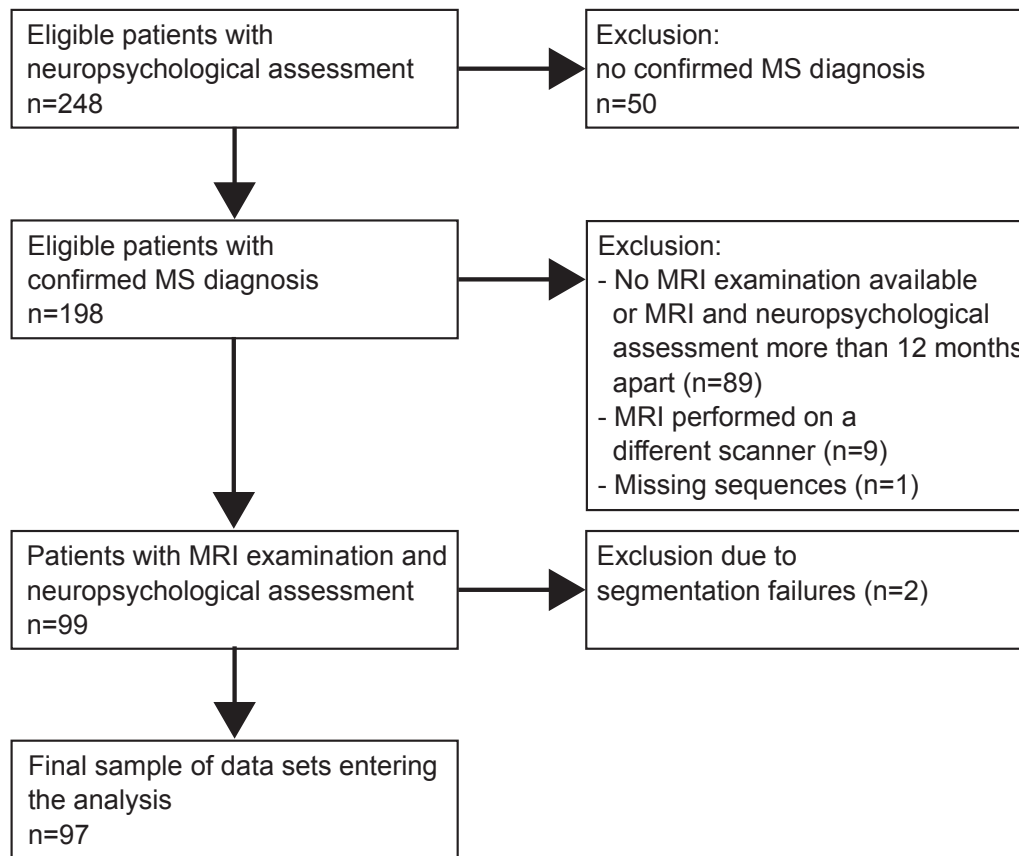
Eligible patients with neuropsychological assessment
n=248

Exclusion:
no confirmed MS diagnosis
n=50

Eligible patients with confirmed MS diagnosis
n=198

Exclusion:
- No MRI examination available or MRI and neuropsychological assessment more than 12 months apart (n=89)
- MRI performed on a different scanner (n=9)
- Missing sequences (n=1)

Patients with MRI examination and neuropsychological assessment
n=99

Exclusion due to segmentation failures (n=2)

Final sample of data sets entering the analysis
n=97